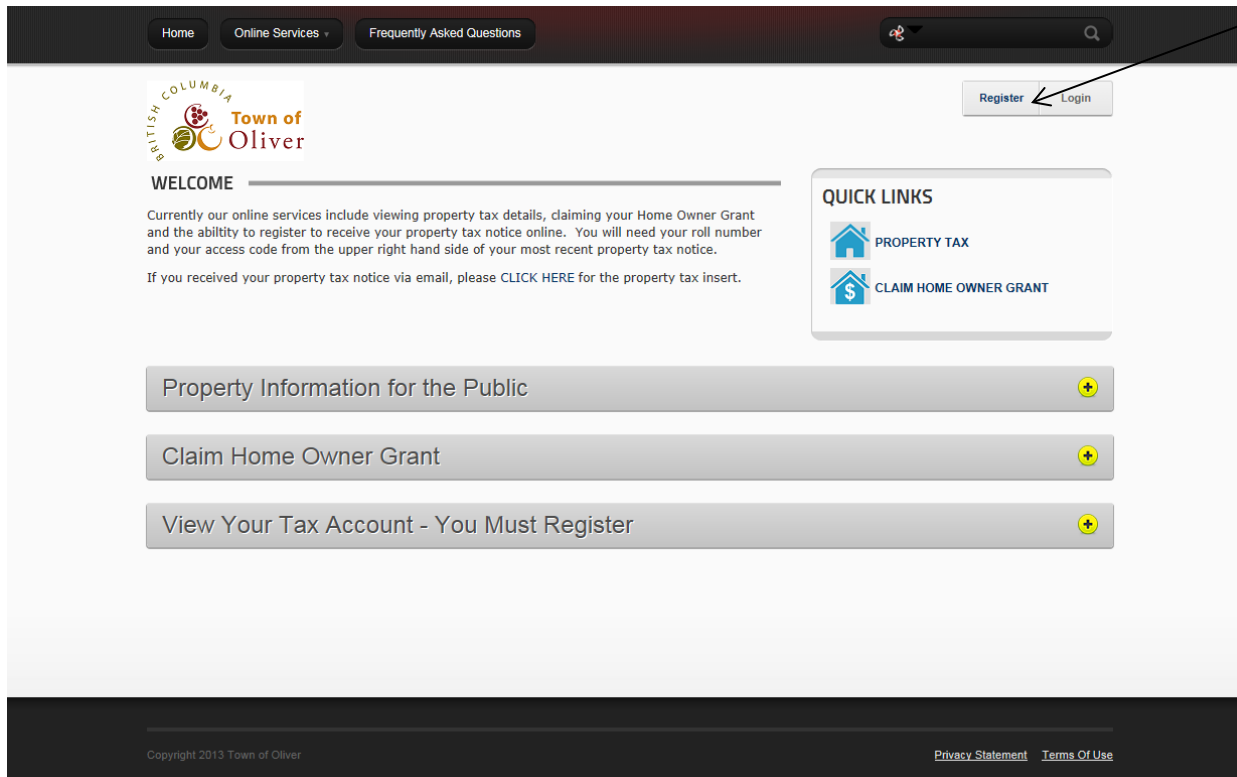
Home Online Services Frequently Asked Questions

Register Login

BRITISH COLUMBIA Town of Oliver

WELCOME

Currently our online services include viewing property tax details, claiming your Home Owner Grant and the abiltity to register to receive your property tax notice online. You will need your roll number and your access code from the upper right hand side of your most recent property tax notice.

If you received your property tax notice via email, please CLICK HERE for the property tax insert.

QUICK LINKS

PROPERTY TAX

CLAIM HOME OWNER GRANT

Property Information for the Public

Claim Home Owner Grant

View Your Tax Account - You Must Register

Copyright 2013 Town of Oliver

Privacy Statement Terms Of Use